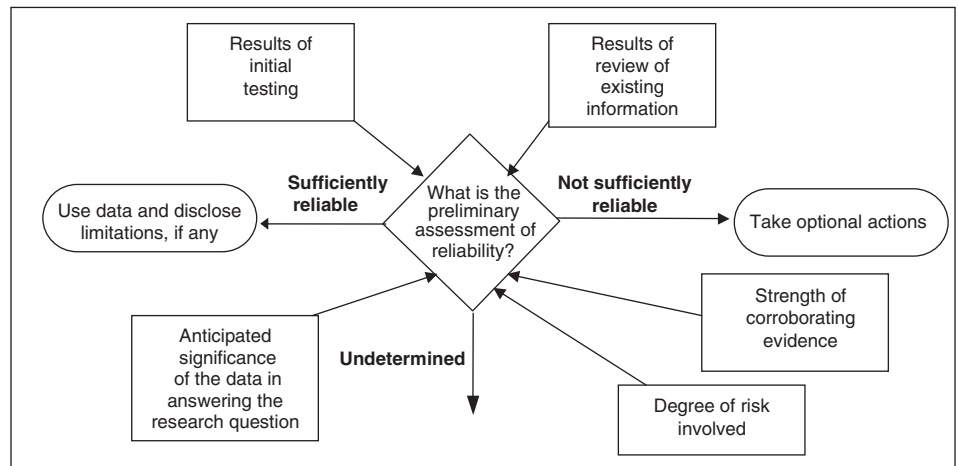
Results of initial testing

Results of review of existing information

What is the preliminary assessment of reliability?

Sufficiently reliable

Use data and disclose limitations, if any

Not sufficiently reliable

Take optional actions

Anticipated significance of the data in answering the research question

Undetermined

Strength of corroborating evidence

Degree of risk involved